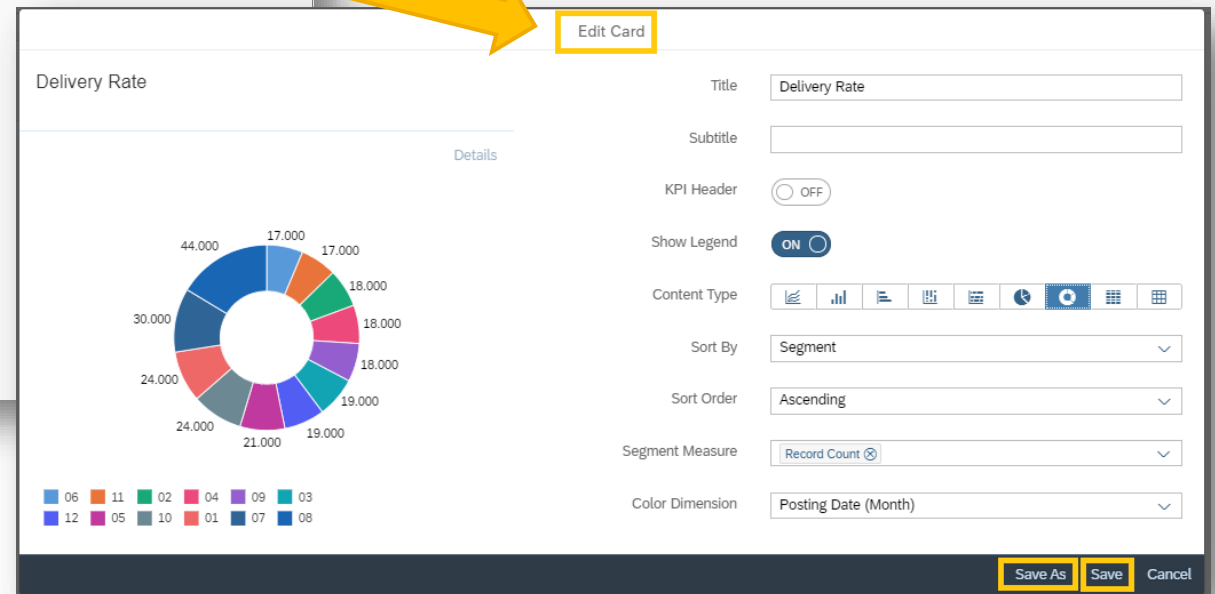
Edit Card

Delivery Rate

Details

17.000
17.000
18.000
18.000
18.000
19.000
19.000
21.000
24.000
24.000
30.000
44.000

06 11 02 04 09 03
12 05 10 01 07 08

Title Delivery Rate

Subtitle

KPI Header OFF

Show Legend ON

Content Type

Sort By Segment

Sort Order Ascending

Segment Measure Record Count

Color Dimension Posting Date (Month)

Save As Save Cancel